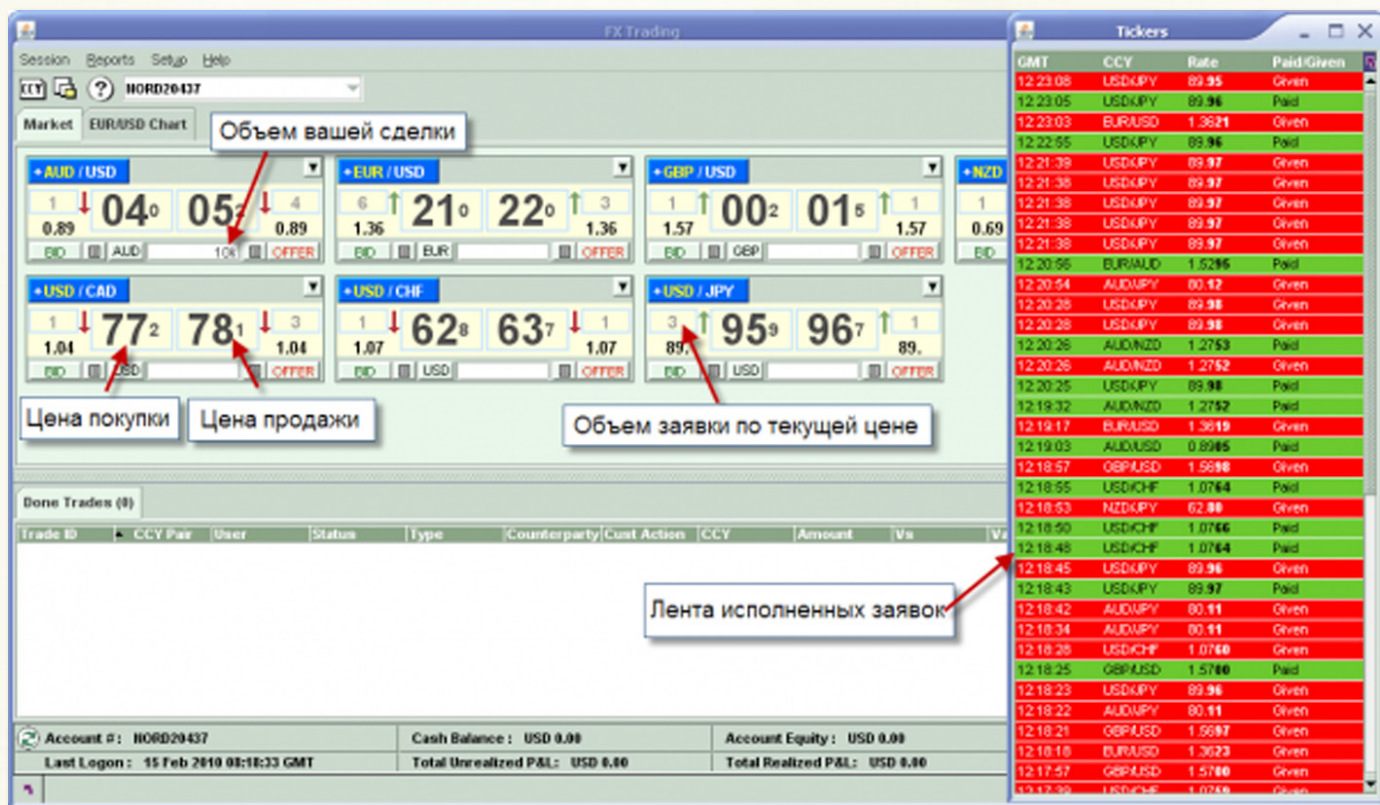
FX Trading

Session Reports Setup Help

CCY ? NORD20437

Market EUR/USD Chart

Объем вашей сделки

+AUD / USD
1 0.89 04 0 05 2 4 0.89
BID AUD 10 OFFER

+EUR / USD
6 1.36 21 0 22 0 3 1.36
BID EUR OFFER

+GBP / USD
1 1.57 00 2 01 5 1 1.57
BID GBP OFFER

+NZD
1 0.69
BID

+USD / CAD
1 1.04 77 2 78 1 3 1.04
BID USD OFFER

+USD / CHF
1 1.07 62 8 63 7 1 1.07
BID USD OFFER

+USD / JPY
3 89. 95 9 96 7 1 89.
BID USD OFFER

Цена покупки

Цена продажи

Объем заявки по текущей цене

Done Trades (0)

| Trade ID | CCY Pair | User | Status | Type | Counterparty | Cust Action | CCY | Amount | Vs | Va |
|---|---|---|---|---|---|---|---|---|---|---|

Лента исполненных заявок

Account #: NORD20437
Last Logon: 15 Feb 2010 08:18:33 GMT
Cash Balance: USD 0.00
Total Unrealized P&L: USD 0.00
Account Equity: USD 0.00
Total Realized P&L: USD 0.00

Tickers

| GMT | CCY | Rate | Paid/Given |
|---|---|---|---|
| 12:23:08 | USD/JPY | 89.95 | Given |
| 12:23:05 | USD/JPY | 89.96 | Paid |
| 12:23:03 | EUR/USD | 1.3621 | Given |
| 12:22:55 | USD/JPY | 89.96 | Paid |
| 12:21:39 | USD/JPY | 89.97 | Given |
| 12:21:38 | USD/JPY | 89.97 | Given |
| 12:21:38 | USD/JPY | 89.97 | Given |
| 12:21:38 | USD/JPY | 89.97 | Given |
| 12:21:38 | USD/JPY | 89.97 | Given |
| 12:20:56 | EUR/AUD | 1.5296 | Paid |
| 12:20:54 | AUD/JPY | 80.12 | Given |
| 12:20:28 | USD/JPY | 89.98 | Given |
| 12:20:28 | USD/JPY | 89.98 | Given |
| 12:20:26 | AUD/NZD | 1.2753 | Paid |
| 12:20:26 | AUD/NZD | 1.2752 | Given |
| 12:20:25 | USD/JPY | 89.98 | Paid |
| 12:19:32 | AUD/NZD | 1.2752 | Paid |
| 12:19:17 | EUR/USD | 1.3619 | Given |
| 12:19:03 | AUD/USD | 0.8905 | Paid |
| 12:18:57 | GBP/USD | 1.5698 | Given |
| 12:18:55 | USD/CHF | 1.0764 | Paid |
| 12:18:53 | NZD/JPY | 62.80 | Given |
| 12:18:50 | USD/CHF | 1.0766 | Paid |
| 12:18:48 | USD/CHF | 1.0764 | Paid |
| 12:18:45 | USD/JPY | 89.96 | Given |
| 12:18:43 | USD/JPY | 89.97 | Paid |
| 12:18:42 | AUD/JPY | 80.11 | Given |
| 12:18:34 | AUD/JPY | 80.11 | Given |
| 12:18:28 | USD/CHF | 1.0760 | Given |
| 12:18:25 | GBP/USD | 1.5700 | Paid |
| 12:18:23 | USD/JPY | 89.96 | Given |
| 12:18:22 | AUD/JPY | 80.11 | Given |
| 12:18:21 | GBP/USD | 1.5697 | Given |
| 12:18:18 | EUR/USD | 1.3623 | Given |
| 12:17:57 | GBP/USD | 1.5700 | Given |